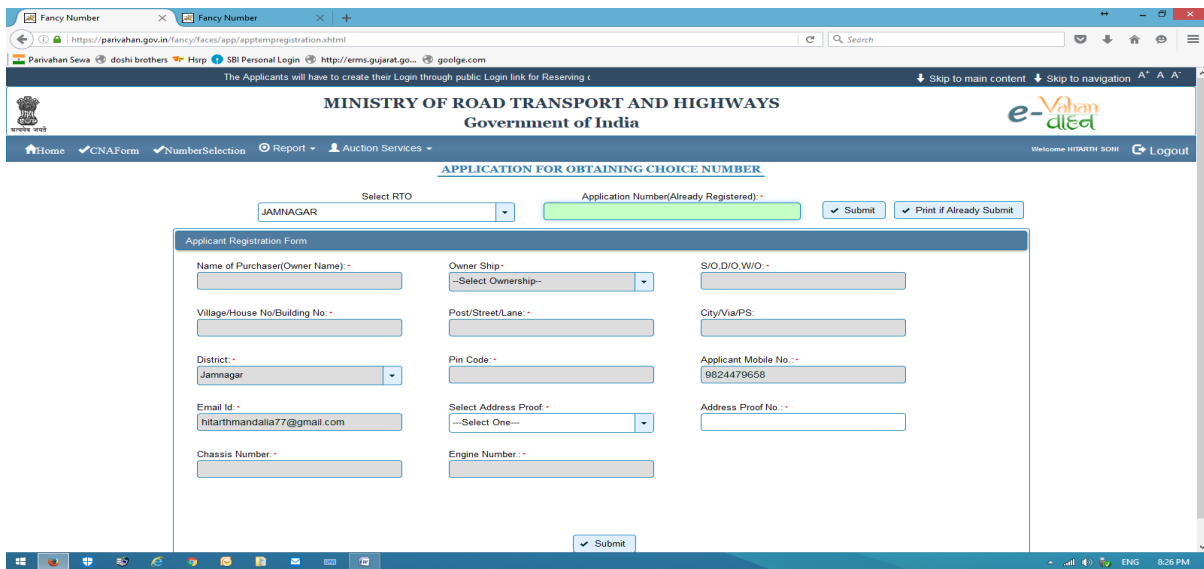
Fancy Number × Fancy Number × +

https://parivahan.gov.in/fancy/faces/app/apptempregistration.xhtml

Search

Parivahan Sewa doshi brothers Hsrp SBI Personal Login http://erms.gujarat.go... goolge.com

The Applicants will have to create their Login through public Login link for Reserving (

Skip to main content Skip to navigation A+ A A-

सत्यमेव जयते

MINISTRY OF ROAD TRANSPORT AND HIGHWAYS
Government of India

e-Vahan वाहन

Home CNAForm NumberSelection Report Auction Services

Welcome HITARTH SONI Logout

APPLICATION FOR OBTAINING CHOICE NUMBER

Select RTO
JAMNAGAR

Application Number(Already Registered): *

Submit Print if Already Submit

Applicant Registration Form

Name of Purchaser(Owner Name): *

Owner Ship *
--Select Ownership--

S/O,D/O,W/O: *

Village/House No/Building No: *

Post/Street/Lane: *

City/Via/PS:

District: *
Jamnagar

Pin Code: *

Applicant Mobile No.: *
9824479658

Email Id: *
hitarthmandalia77@gmail.com

Select Address Proof: *
---Select One---

Address Proof No.: *

Chassis Number: *

Engine Number.: *

Submit

ENG 8:26 PM